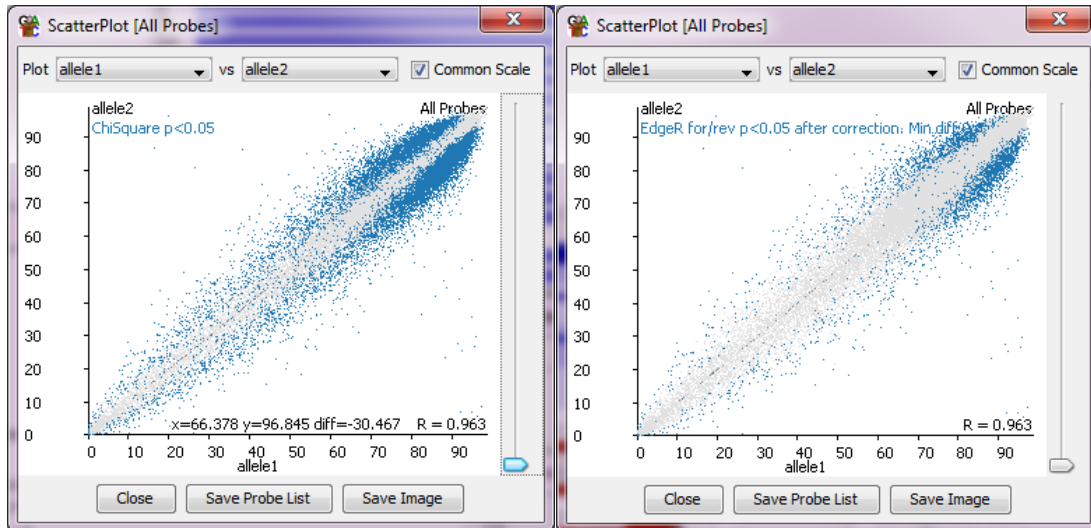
ScatterPlot [All Probes]

Plot allele1 vs allele2 Common Scale

allele2 All Probes
ChiSquare p<0.05

90
80
70
60
50
40
30
20
10
0

x=66.378 y=96.845 diff=-30.467 R = 0.963

0 10 20 30 40 50 60 70 80 90
allele1

Close Save Probe List Save Image

ScatterPlot [All Probes]

Plot allele1 vs allele2 Common Scale

allele2 All Probes
EdgeR for/rev p<0.05 after correction. Min.diff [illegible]

90
80
70
60
50
40
30
20
10
0

R = 0.963

0 10 20 30 40 50 60 70 80 90
allele1

Close Save Probe List Save Image